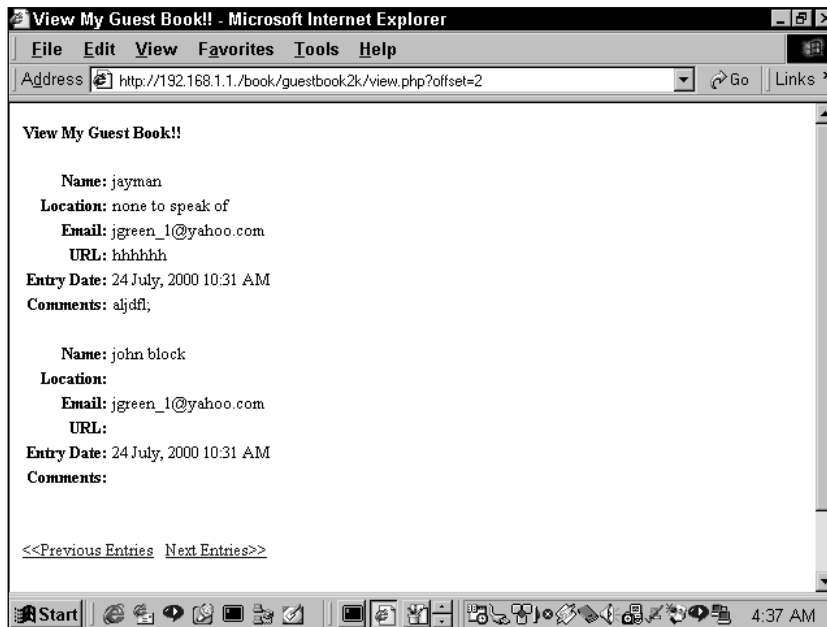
View My Guest Book!! - Microsoft Internet Explorer

File Edit View Favorites Tools Help

Address http://192.168.1.1./book/guestbook2k/view.php?offset=2 Go Links

View My Guest Book!!

Name: jayman
Location: none to speak of
Email: jgreen_1@yahoo.com
URL: hhhhhh
Entry Date: 24 July, 2000 10:31 AM
Comments: aljdfl;

Name: john block
Location:
Email: jgreen_1@yahoo.com
URL:
Entry Date: 24 July, 2000 10:31 AM
Comments:

<<Previous Entries Next Entries>>

Start 4:37 AM